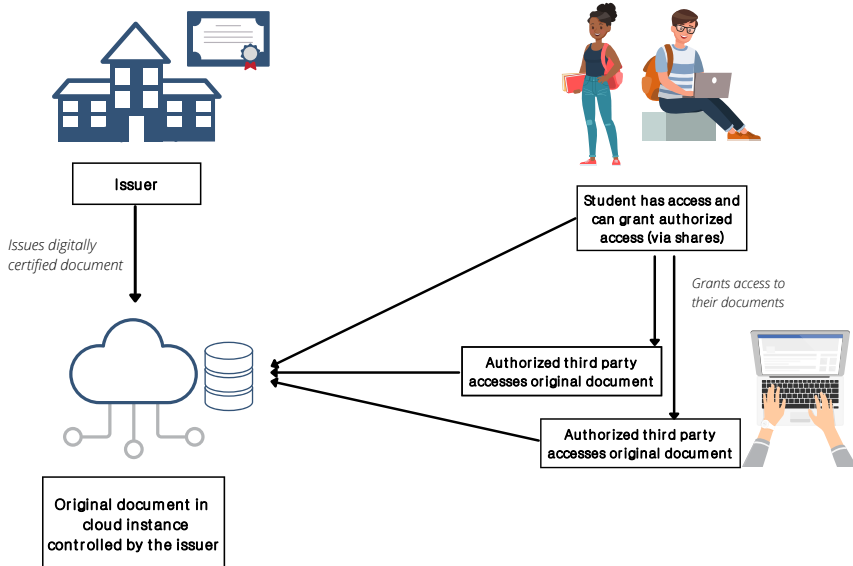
Issuer

Issues digitally certified document

Student has access and can grant authorized access (via shares)

Grants access to their documents

Authorized third party accesses original document

Authorized third party accesses original document

Original document in cloud instance controlled by the issuer